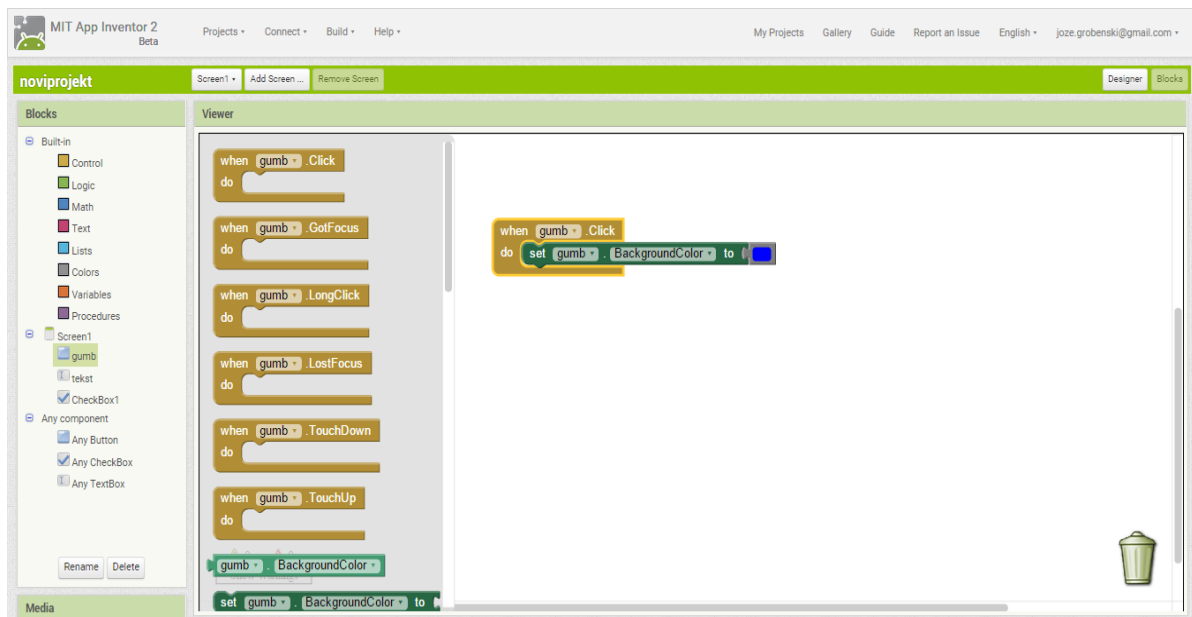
MIT App Inventor 2
Beta

Projects ▾ Connect ▾ Build ▾ Help ▾

My Projects Gallery Guide Report an Issue English ▾ joze.grobenski@gmail.com ▾

noviprojekt

Screen1 ▾ Add Screen ... Remove Screen

Designer Blocks

Blocks

Built-in
Control
Logic
Math
Text
Lists
Colors
Variables
Procedures
Screen1
gumb
tekst
CheckBox1
Any component
Any Button
Any CheckBox
Any TextBox

Rename Delete

Media

Viewer

when gumb ▾ .Click
do

when gumb ▾ .GotFocus
do

when gumb ▾ .LongClick
do

when gumb ▾ .LostFocus
do

when gumb ▾ .TouchDown
do

when gumb ▾ .TouchUp
do

gumb ▾ . BackgroundColor ▾

set gumb ▾ . BackgroundColor ▾ to

when gumb ▾ .Click
do set gumb ▾ . BackgroundColor ▾ to